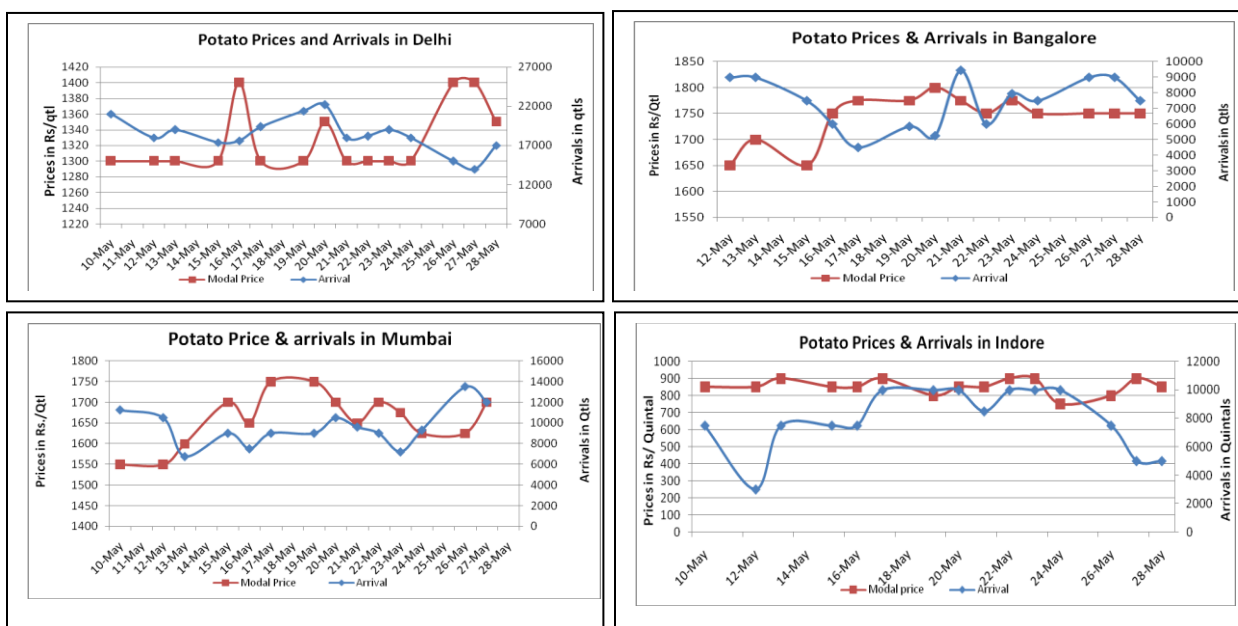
Potato Prices and Arrivals in Delhi

Prices in Rs/qtl

1400
1380
1360
1340
1320
1300
1280
1260
1240
1220

Arrivals in qtls

27000
22000
17000
12000
7000

10-May 11-May 12-May 13-May 14-May 15-May 16-May 17-May 18-May 19-May 20-May 21-May 22-May 23-May 24-May 25-May 26-May 27-May 28-May

Modal Price
Arrival

Potato Prices & Arrivals in Bangalore

Prices in Rs/Qtl

1850
1800
1750
1700
1650
1600
1550

Arrivals in Qtls

10000
9000
8000
7000
6000
5000
4000
3000
2000
1000
0

12-May 13-May 14-May 15-May 16-May 17-May 18-May 19-May 20-May 21-May 22-May 23-May 24-May 25-May 26-May 27-May 28-May

Modal Price
Arrival

Potato Price & arrivals in Mumbai

Prices in Rs./Qtl

1800
1750
1700
1650
1600
1550
1500
1450
1400

Arrivals in Qtls

16000
14000
12000
10000
8000
6000
4000
2000
0

10-May 11-May 12-May 13-May 14-May 15-May 16-May 17-May 18-May 19-May 20-May 21-May 22-May 23-May 24-May 25-May 26-May 27-May 28-May

Modal Price
Arrival

Potato Prices & Arrivals in Indore

Prices in Rs/ Quintal

1000
900
800
700
600
500
400
300
200
100
0

Arrivals in Quintals

12000
10000
8000
6000
4000
2000
0

10-May 12-May 14-May 16-May 18-May 20-May 22-May 24-May 26-May 28-May

Modal price
Arrival